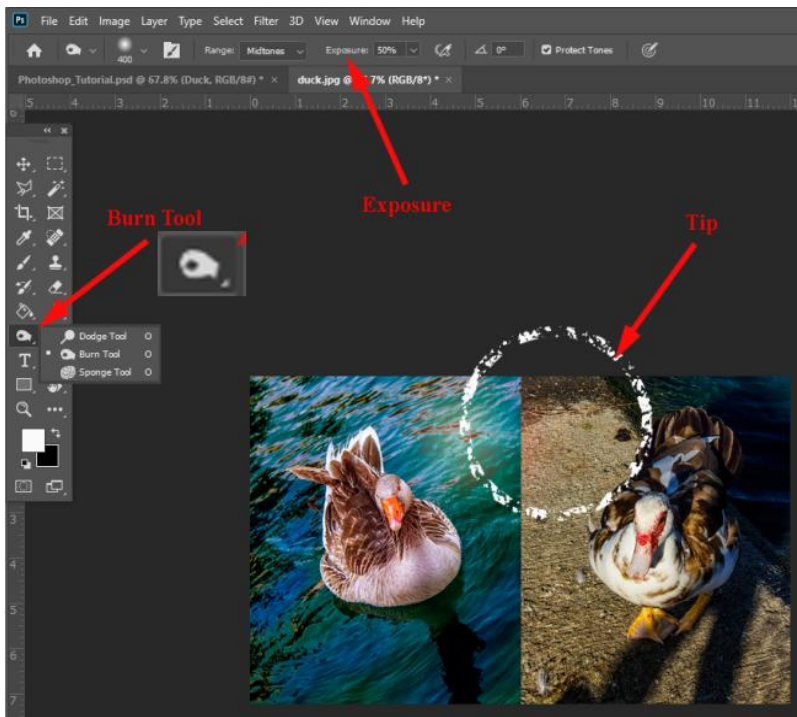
Ps File Edit Image Layer Type Select Filter 3D View Window Help

400 Range: Midtones Exposure: 50% 0° Protect Tones

Photoshop_Tutorial.psd @ 67.8% (Duck, RGB/8#) * × duck.jpg @ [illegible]7% (RGB/8*) * ×

5 4 3 2 1 0 1 2 3 4 5 6 7 8 9 10 11

Exposure

Burn Tool

Tip

Dodge Tool O
Burn Tool O
Sponge Tool O

T

3
4
5
6
7